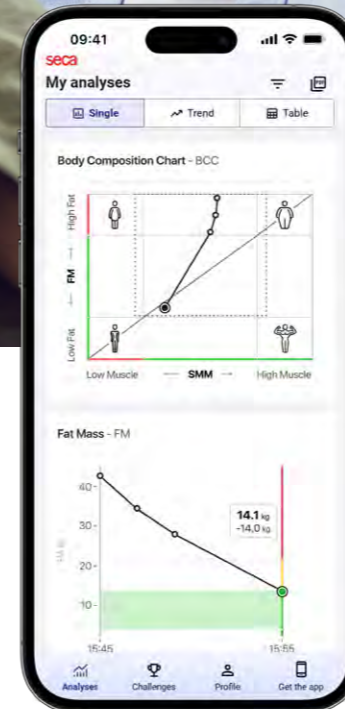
09:41

seca

My analyses

Single

Trend

Table

Body Composition Chart - BCC

High Fat

← FM →

Low Fat

Low Muscle

— SMM →

High Muscle

Fat Mass - FM

40

30

20

10

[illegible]

14.1 kg
-14,0 kg

15:45

15:55

Analyses

Challenges

Profile

Get the app